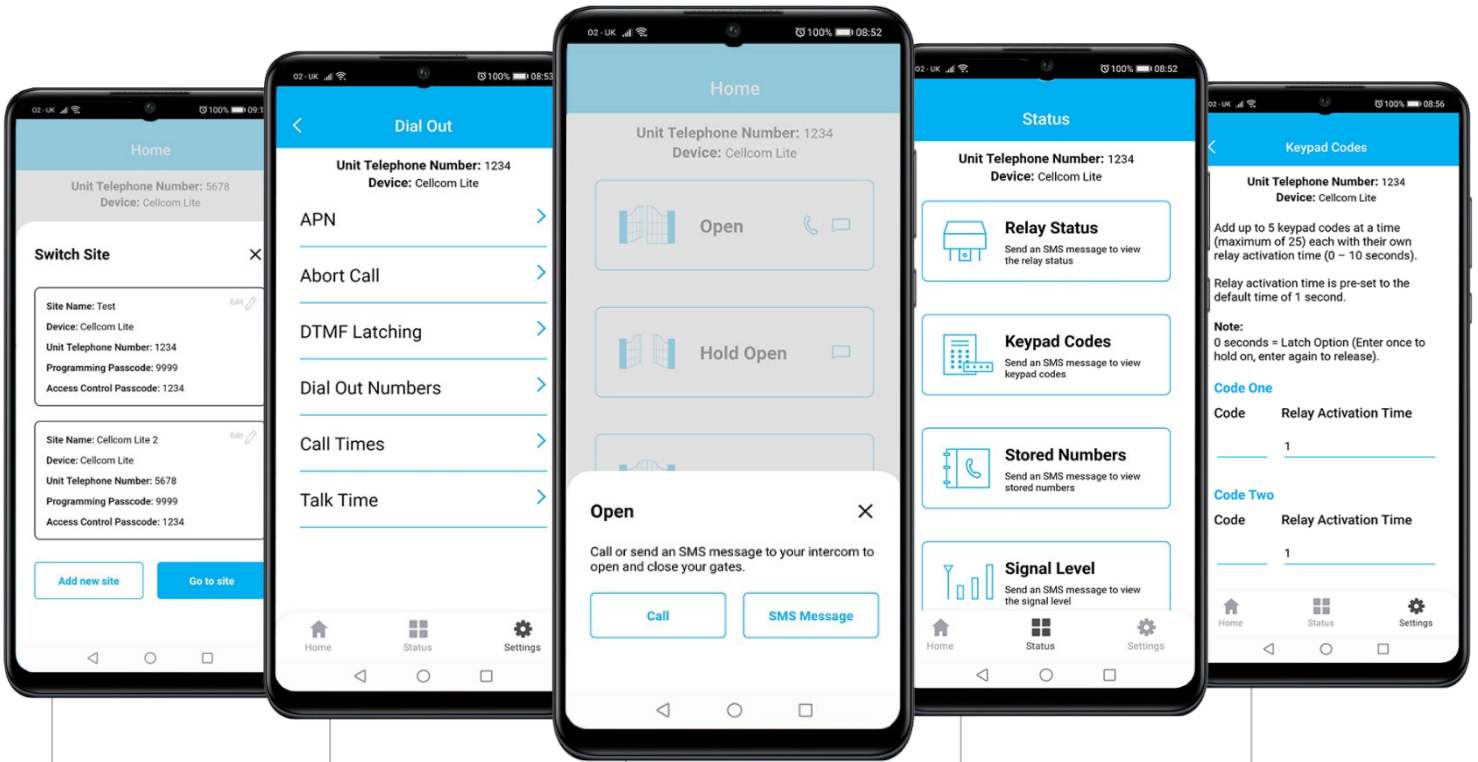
02 - UK 100% 09:1

Home

Unit Telephone Number: 5678
Device: Cellcom Lite

Switch Site

Site Name: Test
Edit
Device: Cellcom Lite
Unit Telephone Number: 1234
Programming Passcode: 9999
Access Control Passcode: 1234

Site Name: Cellcom Lite 2
Edit
Device: Cellcom Lite
Unit Telephone Number: 5678
Programming Passcode: 9999
Access Control Passcode: 1234

Add new site
Go to site

02 - UK 100% 08:53

Dial Out

Unit Telephone Number: 1234
Device: Cellcom Lite

APN
Abort Call
DTMF Latching
Dial Out Numbers
Call Times
Talk Time

Home
Status
Settings

02 - UK 100% 08:52

Home

Unit Telephone Number: 1234
Device: Cellcom Lite

Open

Hold Open

Open

Call or send an SMS message to your intercom to open and close your gates.

Call
SMS Message

02 - UK 100% 08:52

Status

Unit Telephone Number: 1234
Device: Cellcom Lite

Relay Status
Send an SMS message to view the relay status

Keypad Codes
Send an SMS message to view keypad codes

Stored Numbers
Send an SMS message to view stored numbers

Signal Level
Send an SMS message to view the signal level

Home
Status
Settings

02 - UK 100% 08:56

Keypad Codes

Unit Telephone Number: 1234
Device: Cellcom Lite

Add up to 5 keypad codes at a time (maximum of 25) each with their own relay activation time (0 – 10 seconds).

Relay activation time is pre-set to the default time of 1 second.

Note:
0 seconds = Latch Option (Enter once to hold on, enter again to release).

Code One
Code
Relay Activation Time
1

Code Two
Code
Relay Activation Time
1

Home
Status
Settings